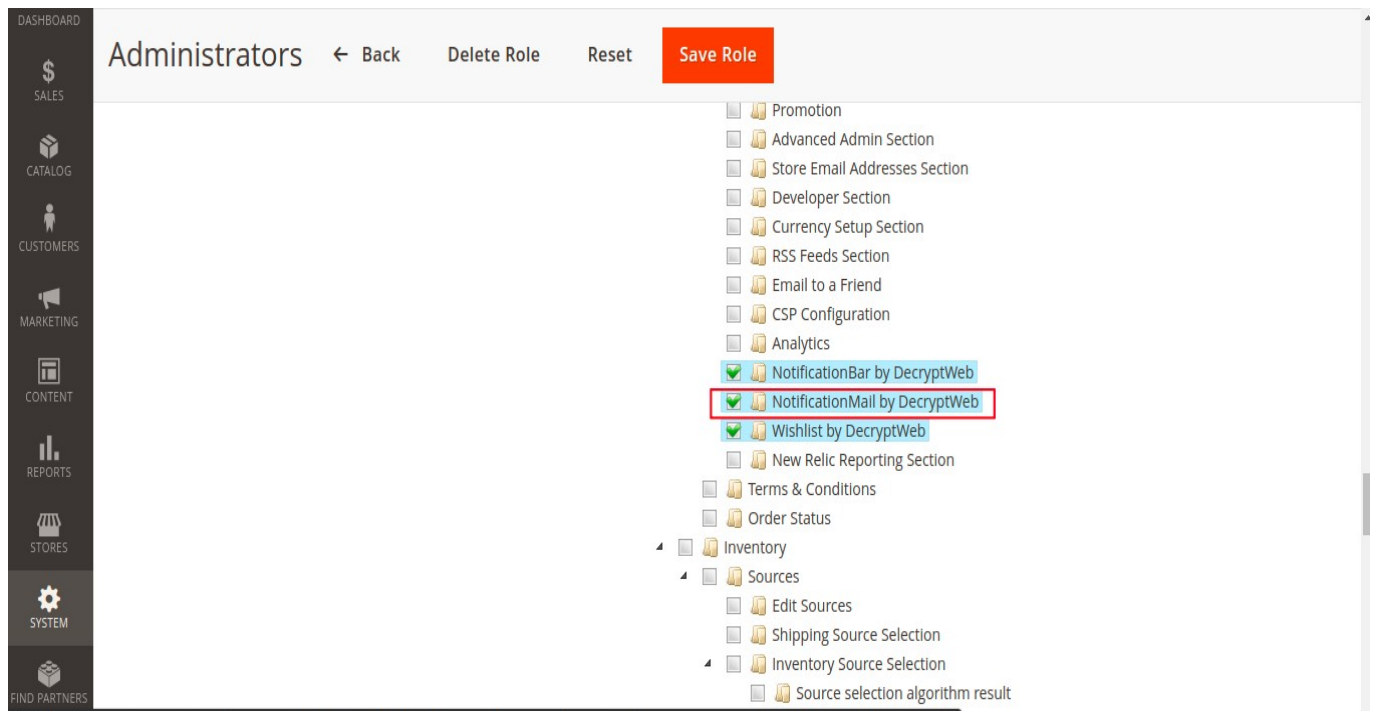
DASHBOARD

SALES

CATALOG

CUSTOMERS

MARKETING

CONTENT

REPORTS

STORES

SYSTEM

FIND PARTNERS

Administrators ← Back Delete Role Reset Save Role

Promotion
Advanced Admin Section
Store Email Addresses Section
Developer Section
Currency Setup Section
RSS Feeds Section
Email to a Friend
CSP Configuration
Analytics
NotificationBar by DecryptWeb
NotificationMail by DecryptWeb
Wishlist by DecryptWeb
New Relic Reporting Section
Terms & Conditions
Order Status
Inventory
Sources
Edit Sources
Shipping Source Selection
Inventory Source Selection
Source selection algorithm result